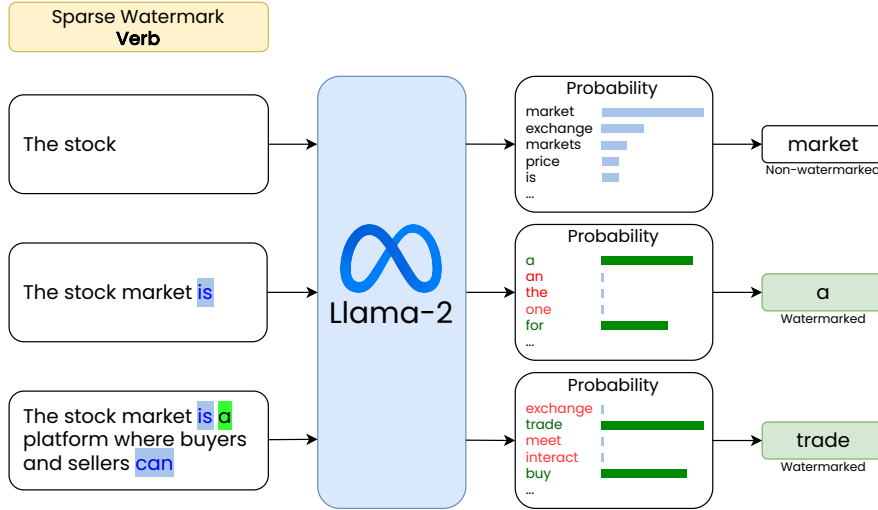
Sparse Watermark
Verb

The stock

The stock market is

The stock market is a platform where buyers and sellers can

Llama-2

Probability
market
exchange
markets
price
is
...

Probability
a
an
the
one
for
...

Probability
exchange
trade
meet
interact
buy
...

market
Non-watermarked

a
Watermarked

trade
Watermarked